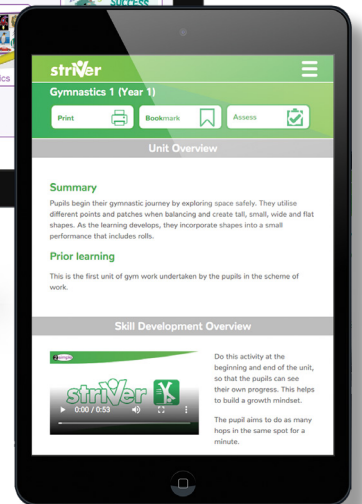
SUCCESS

ics

striVer

Gymnastics 1 (Year 1)

Print

Bookmark

Assess

Unit Overview

Summary

Pupils begin their gymnastic journey by exploring space safely. They utilise different points and patches when balancing and create tall, small, wide and flat shapes. As the learning develops, they incorporate shapes into a small performance that includes rolls.

Prior learning

This is the first unit of gym work undertaken by the pupils in the scheme of work.

Skill Development Overview

striVer

striVer

0:00 / 0:53

Do this activity at the beginning and end of the unit, so that the pupils can see their own progress. This helps to build a growth mindset.

The pupil aims to do as many hops in the same spot for a minute.